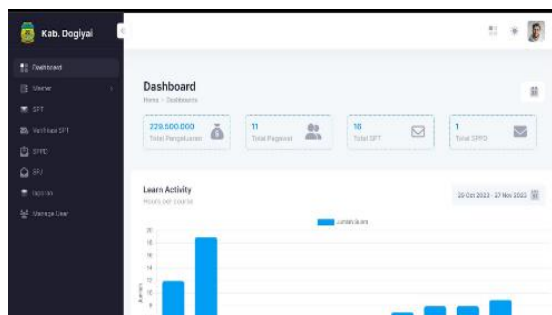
Kab. Dogiyai

Dashboard
Master
SPT
Verifikasi SPT
SPPD
SPJ
Laporan
Manage User

Dashboard
Home - Dashboards

229.500.000
Total Pengeluaran

11
Total Pegawai

16
Total SPT

1
Total SPPD

Learn Activity
Hours per course

20 Oct 2023 - 27 Nov 2023

Jumlah Buku
20
18
16
14
12
10
8